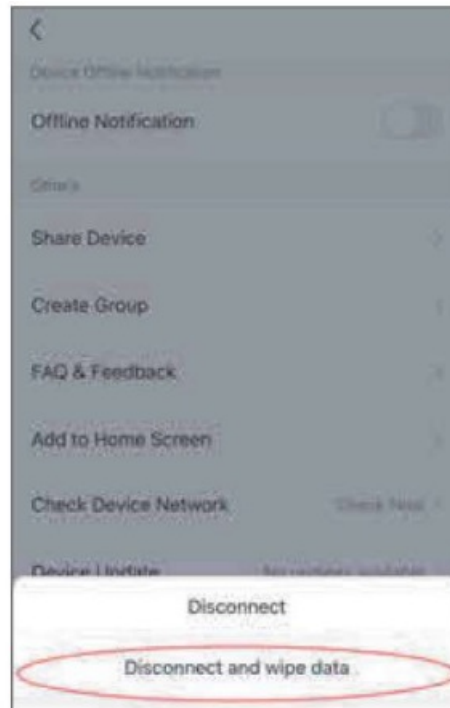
<

Device Offline Notification

Offline Notification

Others

Share Device

Create Group

FAQ & Feedback

Add to Home Screen

Check Device Network    Check Now

Device Update    No updates available

Disconnect

Disconnect and wipe data